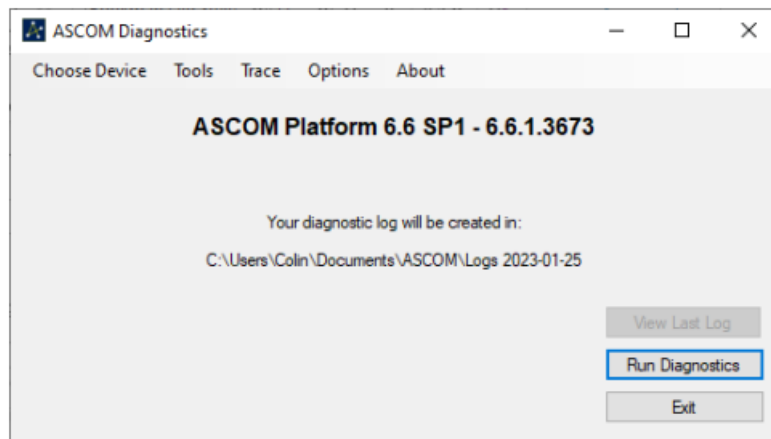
ASCOM Diagnostics

Choose Device Tools Trace Options About

ASCOM Platform 6.6 SP1 - 6.6.1.3673

Your diagnostic log will be created in:

C:\Users\Colin\Documents\ASCOM\Logs 2023-01-25

View Last Log

Run Diagnostics

Exit